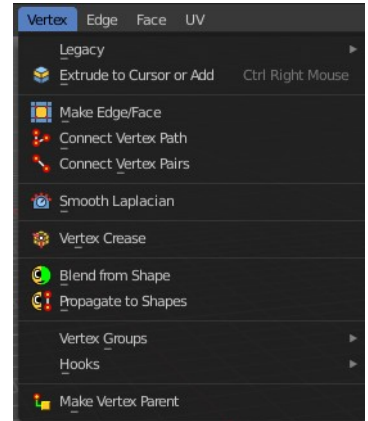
Vertex Edge Face UV

Legacy
Extrude to Cursor or Add Ctrl Right Mouse

Make Edge/Face
Connect Vertex Path
Connect Vertex Pairs

Smooth Laplacian

Vertex Crease

Blend from Shape
Propagate to Shapes

Vertex Groups
Hooks

Make Vertex Parent